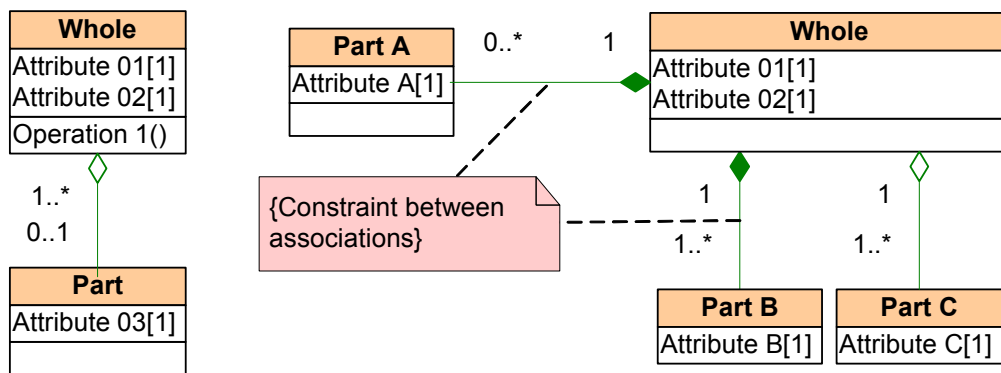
Whole
Attribute 01[1]
Attribute 02[1]
Operation 1()

1..*
0..1

Part
Attribute 03[1]

Part A
Attribute A[1]

0..*
1

Whole
Attribute 01[1]
Attribute 02[1]

{Constraint between associations}

1
1..*

1
1..*

Part B
Attribute B[1]

Part C
Attribute C[1]